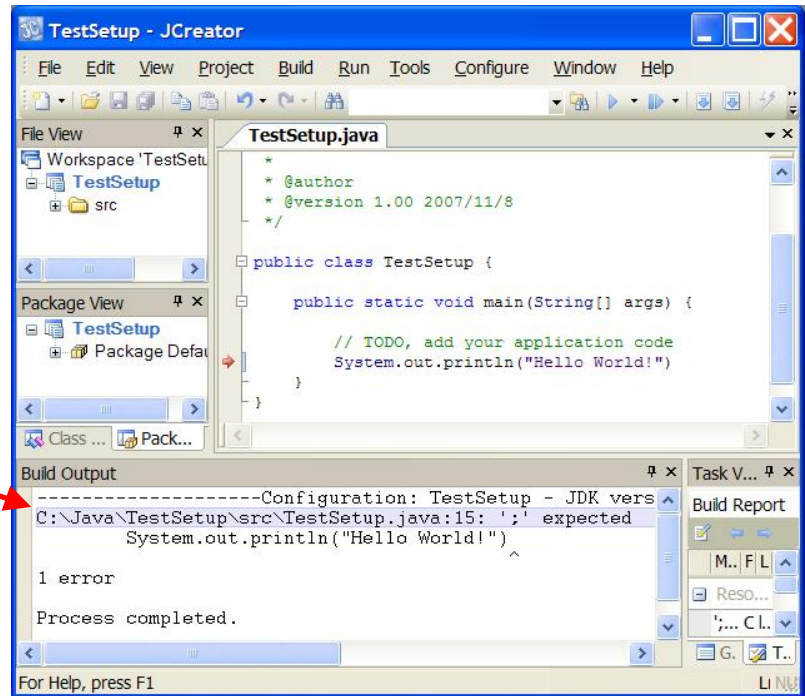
TestSetup - JCreator

File Edit View Project Build Run Tools Configure Window Help

File View

Workspace 'TestSetu

TestSetup

src

Package View

TestSetup

Package Defau

Class ... Pack...

TestSetup.java

*
* @author
* @version 1.00 2007/11/8
*/

public class TestSetup {

public static void main(String[] args) {

// TODO, add your application code
System.out.println("Hello World!")
}
}

Build Output

--------------------Configuration: TestSetup - JDK vers
C:\Java\TestSetup\src\TestSetup.java:15: ';' expected
System.out.println("Hello World!")
^
1 error

Process completed.

Task V...

Build Report

M.. F L

Reso...

';... C l..

G. T..

For Help, press F1

Li NU